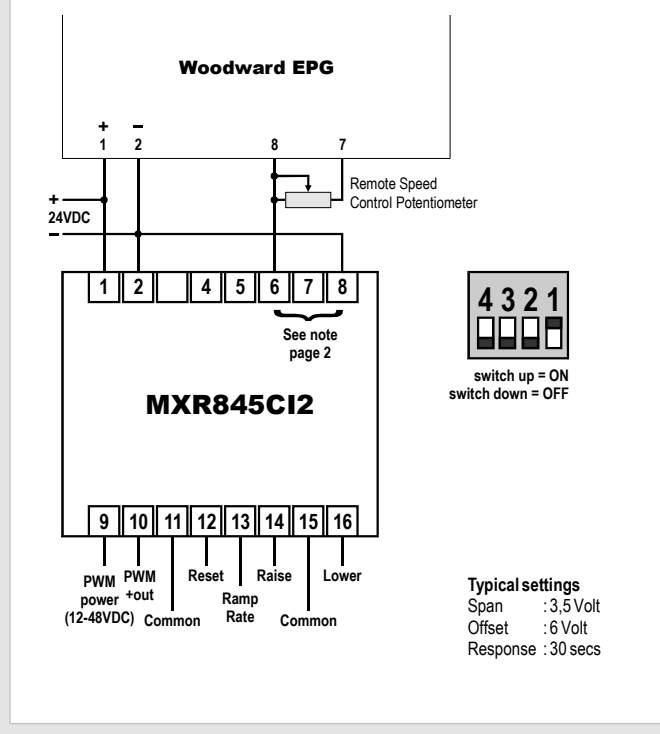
Woodward EPG

+
1
–
2
8
7

Remote Speed
Control Potentiometer

+
24VDC
–

1
2
4
5
6
7
8

See note
page 2

4 3 2 1

switch up = ON
switch down = OFF

MXR845CI2

9
10
11
12
13
14
15
16

PWM
power
(12-48VDC)

PWM
+out

Common

Reset

Ramp
Rate

Raise

Common

Lower

Typical settings
Span : 3,5 Volt
Offset : 6 Volt
Response : 30 secs